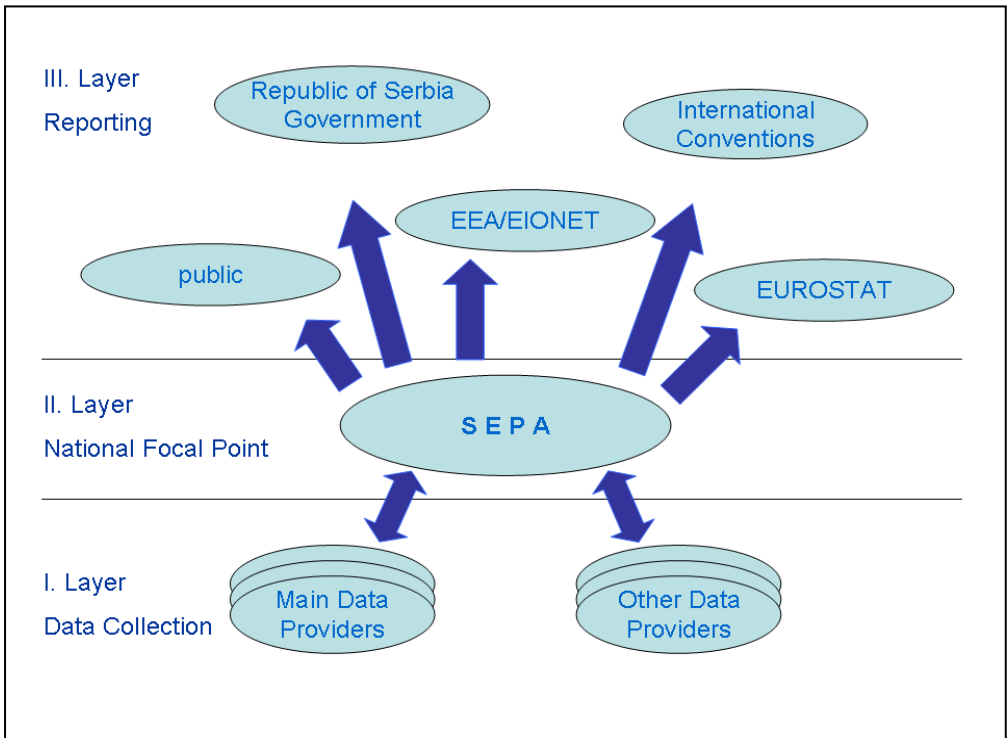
III. Layer
Reporting

Republic of Serbia Government

International Conventions

EEA/EIONET

public

EUROSTAT

II. Layer
National Focal Point

S E P A

I. Layer
Data Collection

Main Data Providers

Other Data Providers